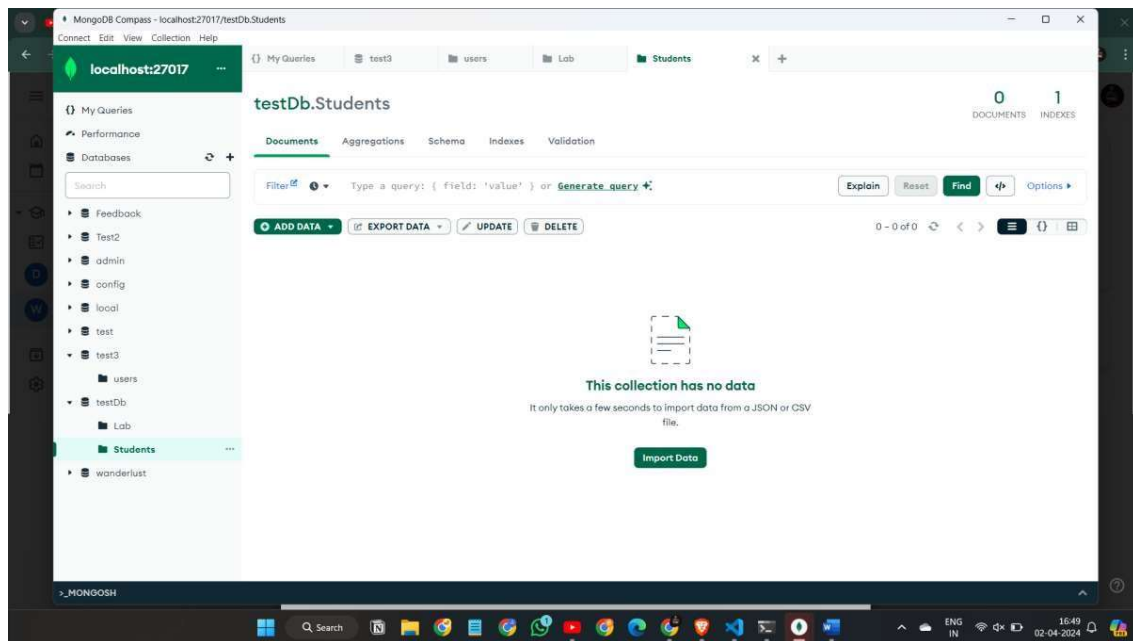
MongoDB Compass - localhost:27017/testDb.Students
Connect Edit View Collection Help

localhost:27017 ...

{} My Queries
Performance
Databases
Search
Feedback
Test2
admin
config
local
test
test3
users
testDb
Lab
Students ...
wanderlust

{} My Queries
test3
users
Lab
Students

testDb.Students
0 DOCUMENTS
1 INDEXES

Documents Aggregations Schema Indexes Validation

Filter
Type a query: { field: 'value' } or Generate query
Explain Reset Find Options ▸

ADD DATA ▾ EXPORT DATA ▾ UPDATE DELETE
0 - 0 of 0

This collection has no data
It only takes a few seconds to import data from a JSON or CSV file.
Import Data

>_MONGOSH

Search
ENG IN
16:49
02-04-2024